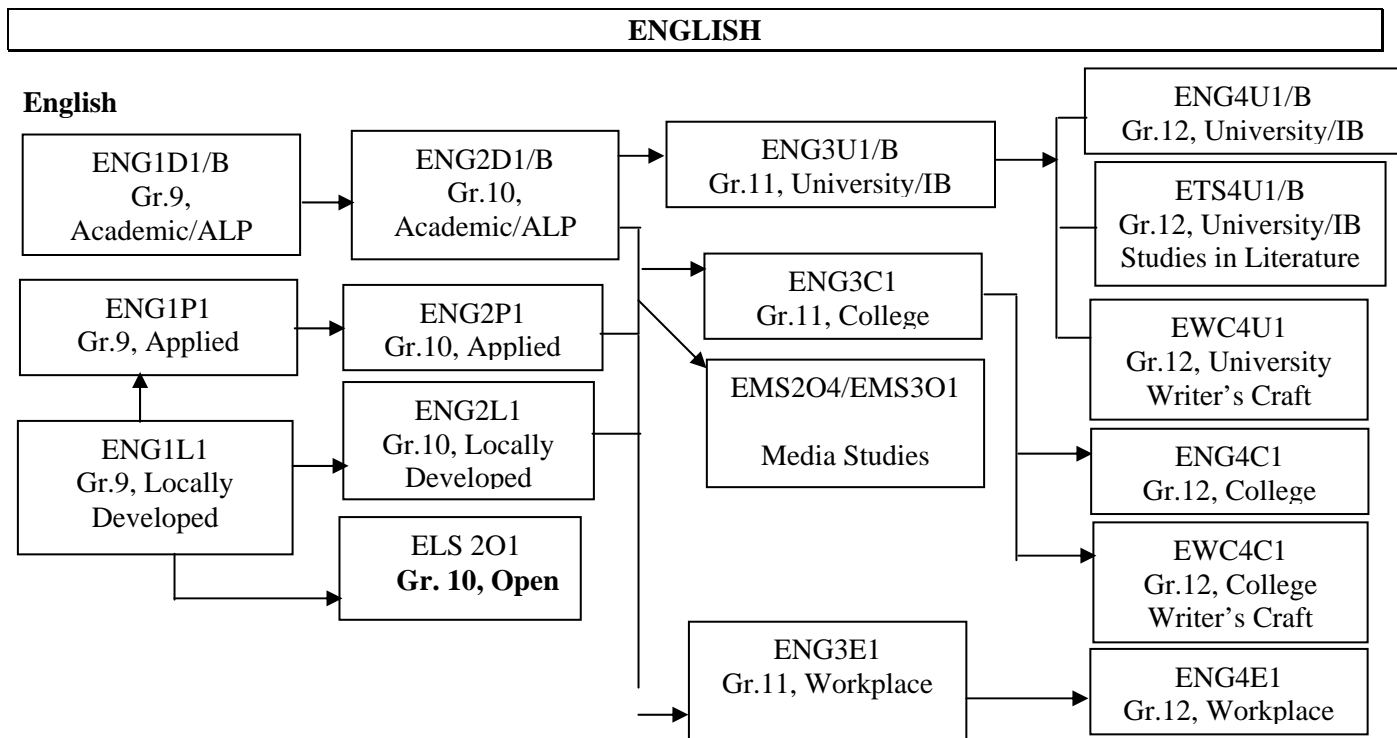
ENGLISH

English

ENG1D1/B
Gr.9,
Academic/ALP

ENG1P1
Gr.9, Applied

ENG1L1
Gr.9, Locally Developed

ENG2D1/B
Gr.10,
Academic/ALP

ENG2P1
Gr.10, Applied

ENG2L1
Gr.10, Locally Developed

ELS 2O1
Gr. 10, Open

ENG3U1/B
Gr.11, University/IB

ENG3C1
Gr.11, College

EMS2O4/EMS3O1

Media Studies

ENG3E1
Gr.11, Workplace

ENG4U1/B
Gr.12, University/IB

ETS4U1/B
Gr.12, University/IB
Studies in Literature

EWC4U1
Gr.12, University
Writer's Craft

ENG4C1
Gr.12, College

EWC4C1
Gr.12, College
Writer's Craft

ENG4E1
Gr.12, Workplace